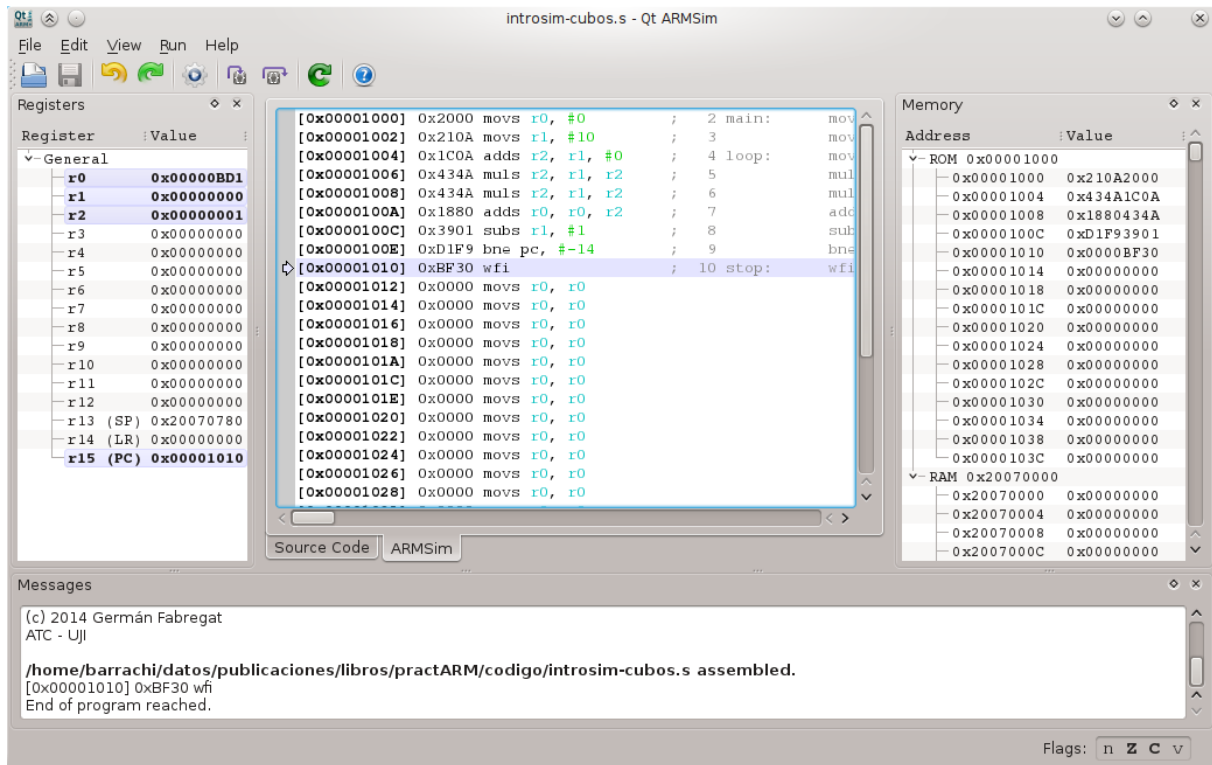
introsim-cubos.s - Qt ARMSim

File Edit View Run Help

Registers

| Register | Value |
|---|---|
| General | |
| r0 | 0x00000BD1 |
| r1 | 0x00000000 |
| r2 | 0x00000001 |
| r3 | 0x00000000 |
| r4 | 0x00000000 |
| r5 | 0x00000000 |
| r6 | 0x00000000 |
| r7 | 0x00000000 |
| r8 | 0x00000000 |
| r9 | 0x00000000 |
| r10 | 0x00000000 |
| r11 | 0x00000000 |
| r12 | 0x00000000 |
| r13 (SP) | 0x20070780 |
| r14 (LR) | 0x00000000 |
| r15 (PC) | 0x00001010 |

[0x00001000] 0x2000 movs r0, #0 ; 2 main: mov
[0x00001002] 0x210A movs r1, #10 ; 3 mov
[0x00001004] 0x1C0A adds r2, r1, #0 ; 4 loop: mov
[0x00001006] 0x434A muls r2, r1, r2 ; 5 mul
[0x00001008] 0x434A muls r2, r1, r2 ; 6 mul
[0x0000100A] 0x1880 adds r0, r0, r2 ; 7 add
[0x0000100C] 0x3901 subs r1, #1 ; 8 sub
[0x0000100E] 0xD1F9 bne pc, #-14 ; 9 bne
[0x00001010] 0xBF30 wfi ; 10 stop: wfi
[0x00001012] 0x0000 movs r0, r0
[0x00001014] 0x0000 movs r0, r0
[0x00001016] 0x0000 movs r0, r0
[0x00001018] 0x0000 movs r0, r0
[0x0000101A] 0x0000 movs r0, r0
[0x0000101C] 0x0000 movs r0, r0
[0x0000101E] 0x0000 movs r0, r0
[0x00001020] 0x0000 movs r0, r0
[0x00001022] 0x0000 movs r0, r0
[0x00001024] 0x0000 movs r0, r0
[0x00001026] 0x0000 movs r0, r0
[0x00001028] 0x0000 movs r0, r0

Source Code ARMSim

Memory

| Address | Value |
|---|---|
| ROM 0x00001000 | |
| 0x00001000 | 0x210A2000 |
| 0x00001004 | 0x434A1C0A |
| 0x00001008 | 0x1880434A |
| 0x0000100C | 0xD1F93901 |
| 0x00001010 | 0x0000BF30 |
| 0x00001014 | 0x00000000 |
| 0x00001018 | 0x00000000 |
| 0x0000101C | 0x00000000 |
| 0x00001020 | 0x00000000 |
| 0x00001024 | 0x00000000 |
| 0x00001028 | 0x00000000 |
| 0x0000102C | 0x00000000 |
| 0x00001030 | 0x00000000 |
| 0x00001034 | 0x00000000 |
| 0x00001038 | 0x00000000 |
| 0x0000103C | 0x00000000 |
| RAM 0x20070000 | |
| 0x20070000 | 0x00000000 |
| 0x20070004 | 0x00000000 |
| 0x20070008 | 0x00000000 |
| 0x2007000C | 0x00000000 |

Messages

(c) 2014 Germán Fabregat
ATC - UJI

/home/barrachi/datos/publicaciones/libros/practARM/codigo/introsim-cubos.s assembled.
[0x00001010] 0xBF30 wfi
End of program reached.

Flags: n Z C v